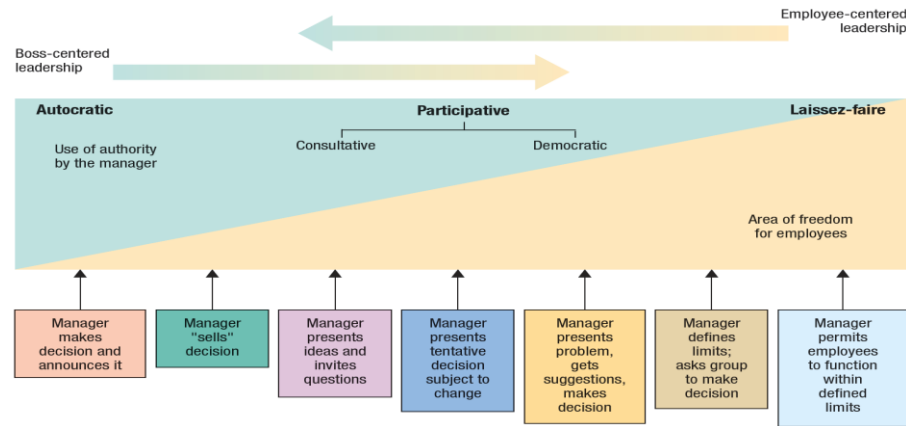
Employee-centered leadership

Boss-centered leadership

Autocratic

Participative

Laissez-faire

Consultative

Democratic

Use of authority by the manager

Area of freedom for employees

Manager makes decision and announces it

Manager "sells" decision

Manager presents ideas and invites questions

Manager presents tentative decision subject to change

Manager presents problem, gets suggestions, makes decision

Manager defines limits; asks group to make decision

Manager permits employees to function within defined limits